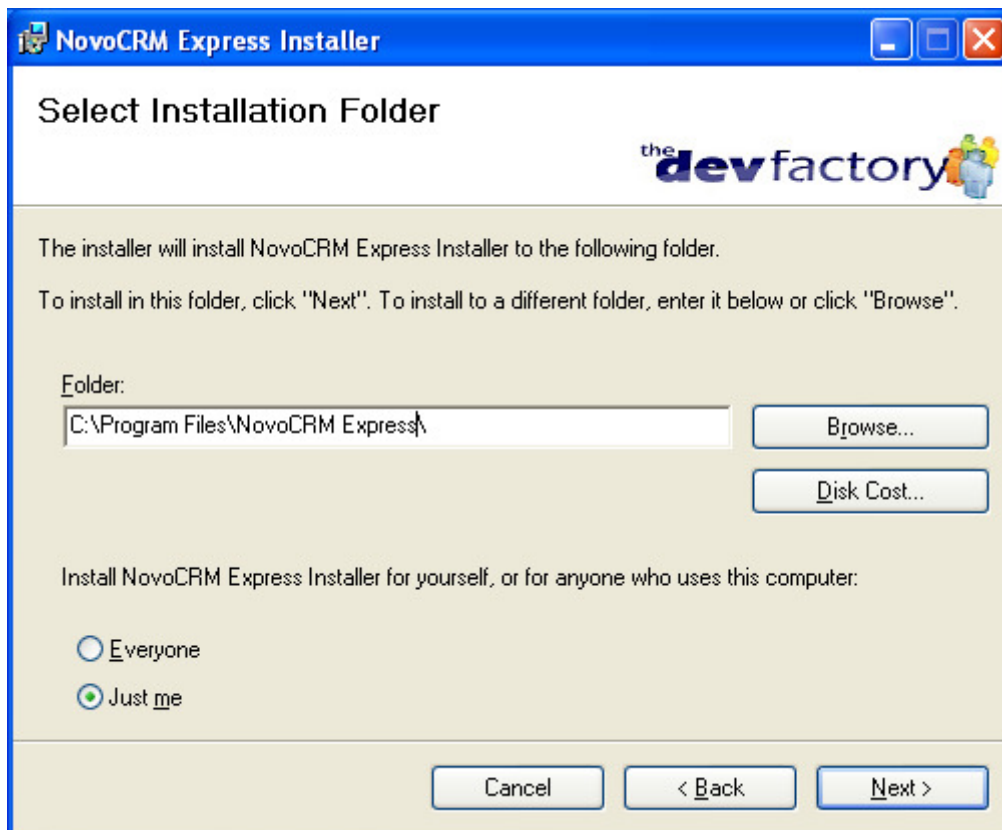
NovoCRM Express Installer

Select Installation Folder

the dev factory

The installer will install NovoCRM Express Installer to the following folder.

To install in this folder, click "Next". To install to a different folder, enter it below or click "Browse".

Folder:

C:\Program Files\NovoCRM Express\

Browse...

Disk Cost...

Install NovoCRM Express Installer for yourself, or for anyone who uses this computer:

Everyone

Just me

Cancel

< Back

Next >